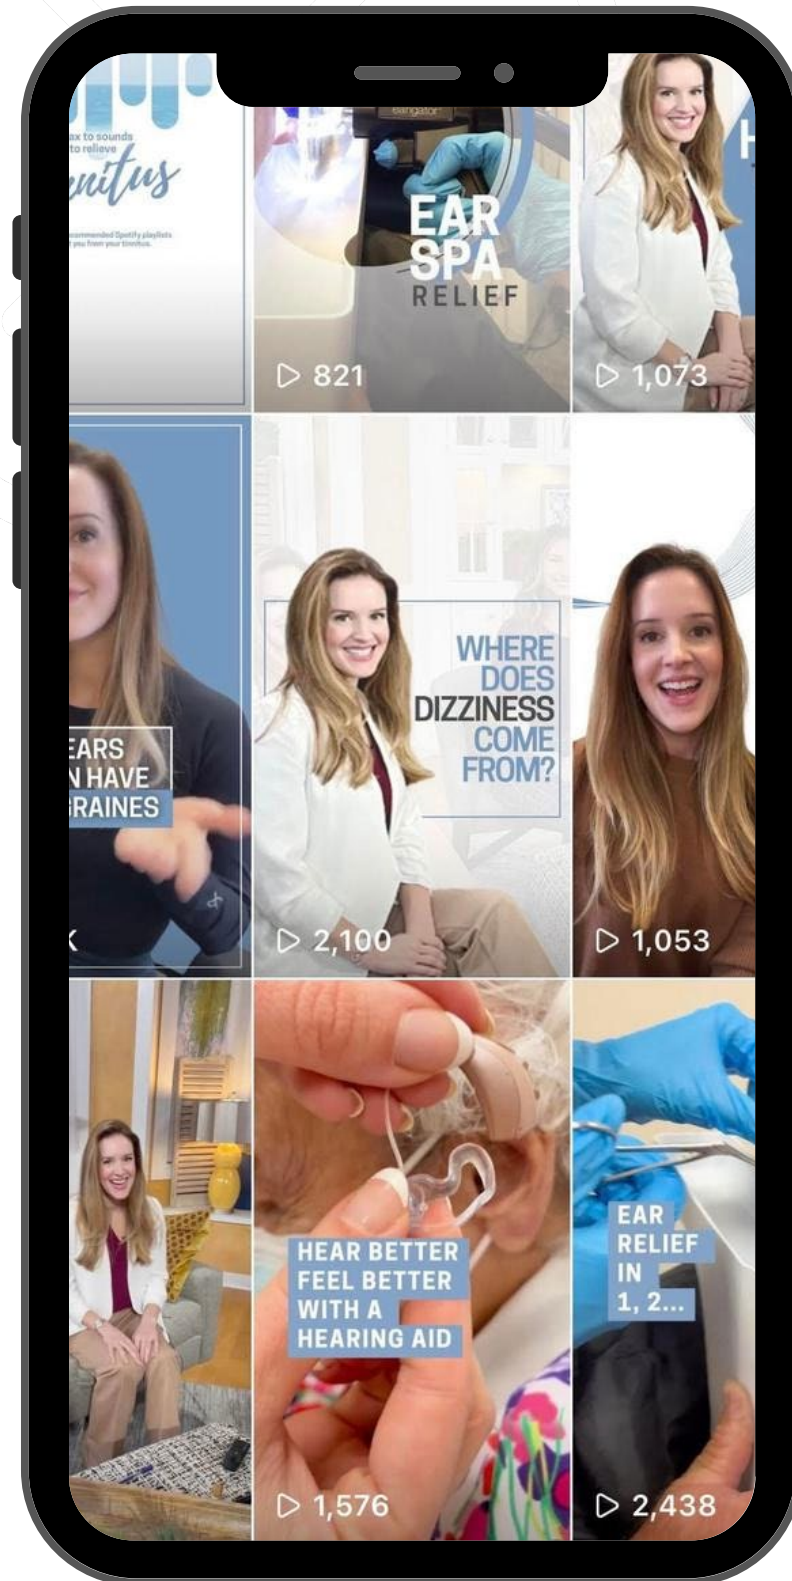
ax to sounds
to relieve
nitus

ecommended Spotify playlists
you from your tinnitus.

EAR SPA RELIEF

821

1,073

EARS
N HAVE
RAINES

WHERE DOES DIZZINESS COME FROM?

2,100

1,053

HEAR BETTER FEEL BETTER WITH A HEARING AID

1,576

EAR RELIEF IN 1, 2...

2,438